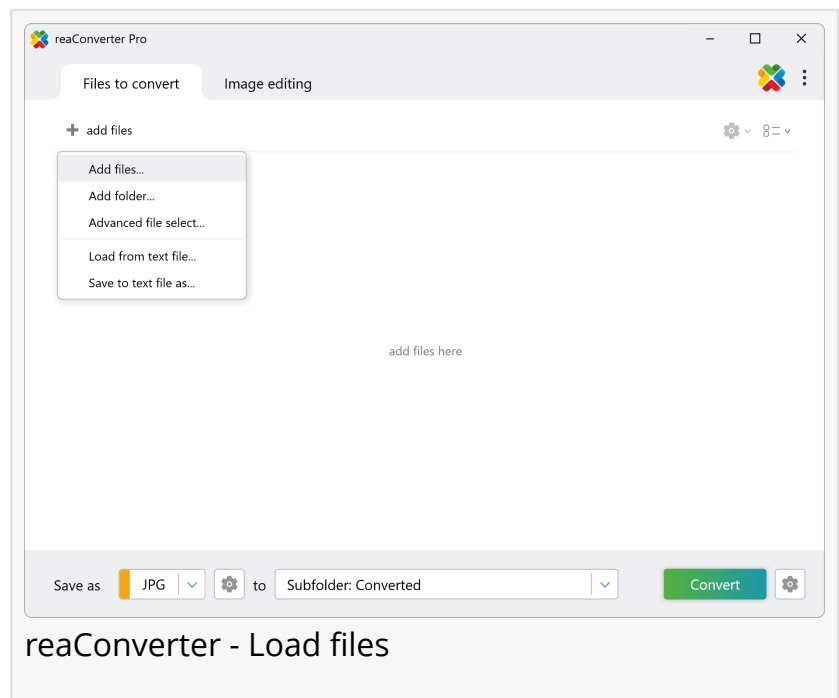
reaConverter Pro

Files to convert

Image editing

add files

Add files...

Add folder...

Advanced file select...

Load from text file...

Save to text file as...

add files here

Save as

JPG

to

Subfolder: Converted

Convert

reaConverter - Load files